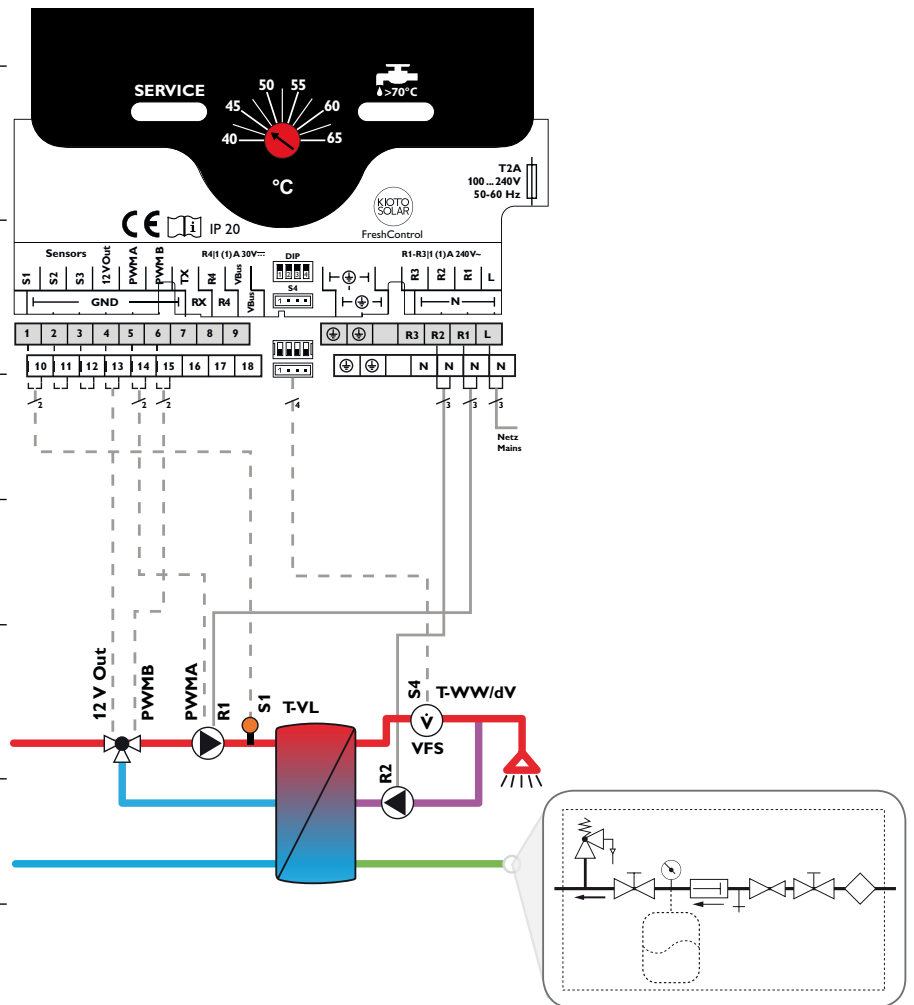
SERVICE
40 45 50 55 60 65
>70°C
°C
T2A
100 ... 240V
50-60 Hz
CE
IP 20
KIOTO SOLAR
FreshControl
Sensors
S1 S2 S3 12 V Out PWM A PWM B TX
GND RX
R4|1 (1) A 30V
R4 VBus VBus
DIP
S4
R1-R3|1 (1) A 240V~
R3 R2 R1 L
N
1 2 3 4 5 6 7 8 9
10 11 12 13 14 15 16 17 18
R3 R2 R1 L
N N N N
2 2 2 4 3 3 3
Netz
Mains
12 V Out
PWMB
PWMA
R1
S1
T-VL
S4
T-WW/dV
VFS
R2